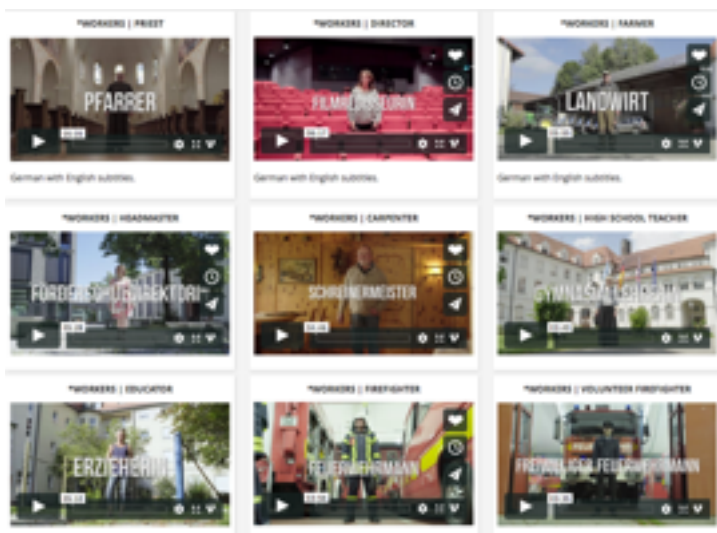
*WORKERS | PRIEST

PFARRER

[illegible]

German with English subtitles.

*WORKERS | DIRECTOR

FILMREGISSEURIN

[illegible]

German with English subtitles.

*WORKERS | FARMER

LANDWIRT

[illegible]

German with English subtitles.

*WORKERS | HEADMASTER

FÖRDERSCHULDIREKTORIN

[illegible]

*WORKERS | CARPENTER

SCHREINERMEISTER

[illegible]

*WORKERS | HIGH SCHOOL TEACHER

GYMNASIALLEHRERIN

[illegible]

*WORKERS | EDUCATOR

ERZIEHERIN

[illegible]

*WORKERS | FIREFIGHTER

FEUERWEHRMANN

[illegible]

*WORKERS | VOLUNTEER FIREFIGHTER

FREIWILLIGER FEUERWEHRMANN

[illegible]